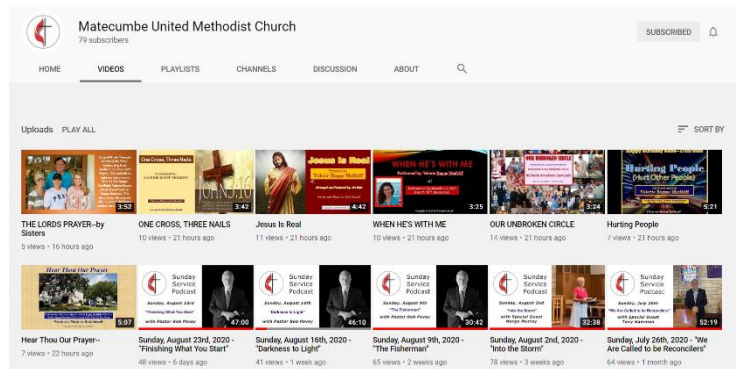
Matecumbe United Methodist Church
79 subscribers

SUBSCRIBED

HOME VIDEOS PLAYLISTS CHANNELS DISCUSSION ABOUT

Uploads PLAY ALL

SORT BY

3:52
THE LORDS PRAYER--by Sisters
5 views • 16 hours ago

One Cross, Three Nails
3:42
ONE CROSS, THREE NAILS
10 views • 21 hours ago

Jesus is Real
4:42
Jesus Is Real
11 views • 21 hours ago

WHEN HE'S WITH ME
3:25
WHEN HE'S WITH ME
10 views • 21 hours ago

OUR UNBROKEN CIRCLE
3:24
OUR UNBROKEN CIRCLE
14 views • 21 hours ago

Hurting People
5:21
Hurting People
7 views • 21 hours ago

Hear Thou Our Prayer
5:07
Hear Thou Our Prayer--
7 views • 22 hours ago

Sunday Service Podcast
47:00
Sunday, August 23rd, 2020 - "Finishing What You Start"
48 views • 6 days ago

Sunday Service Podcast
46:10
Sunday, August 16th, 2020 - "Darkness to Light"
41 views • 1 week ago

Sunday Service Podcast
30:42
Sunday, August 9th, 2020 - "The Fisherman"
65 views • 2 weeks ago

Sunday Service Podcast
32:38
Sunday, August 2nd, 2020 - "Into the Storm"
78 views • 3 weeks ago

Sunday Service Podcast
52:19
Sunday, July 26th, 2020 - "We Are Called to be Reconcilers"
64 views • 1 month ago